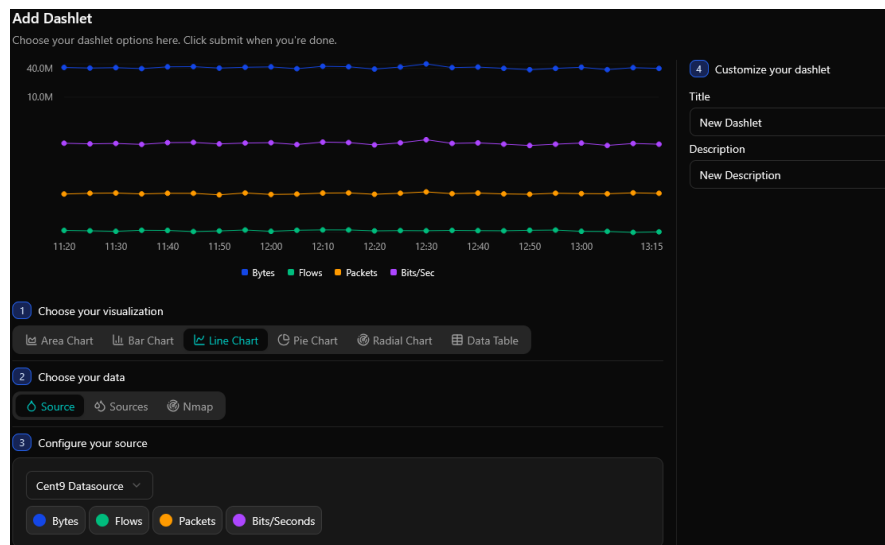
Add Dashlet

Choose your dashlet options here. Click submit when you're done.

40.0M
10.0M

11:20 11:30 11:40 11:50 12:00 12:10 12:20 12:30 12:40 12:50 13:00 13:15

Bytes Flows Packets Bits/Sec

1 Choose your visualization

Area Chart | Bar Chart | Line Chart | Pie Chart | Radial Chart | Data Table

2 Choose your data

Source | Sources | Nmap

3 Configure your source

Cent9 Datasource

Bytes | Flows | Packets | Bits/Seconds

4 Customize your dashlet

Title

New Dashlet

Description

New Description